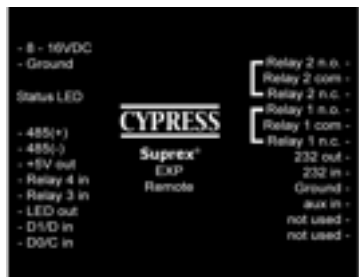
- 8 - 16VDC
- Ground

Status LED

- 485(+)
- 485(-)
- +5V out
- Relay 4 in
- Relay 3 in
- LED out
- D1/D in
- D0/C in

CYPRESS
Suprex®
EXP
Remote

Relay 2 n.o. -
Relay 2 com -
Relay 2 n.c. -
Relay 1 n.o. -
Relay 1 com -
Relay 1 n.c. -
232 out -
232 in -
Ground -
aux in -
not used -
not used -